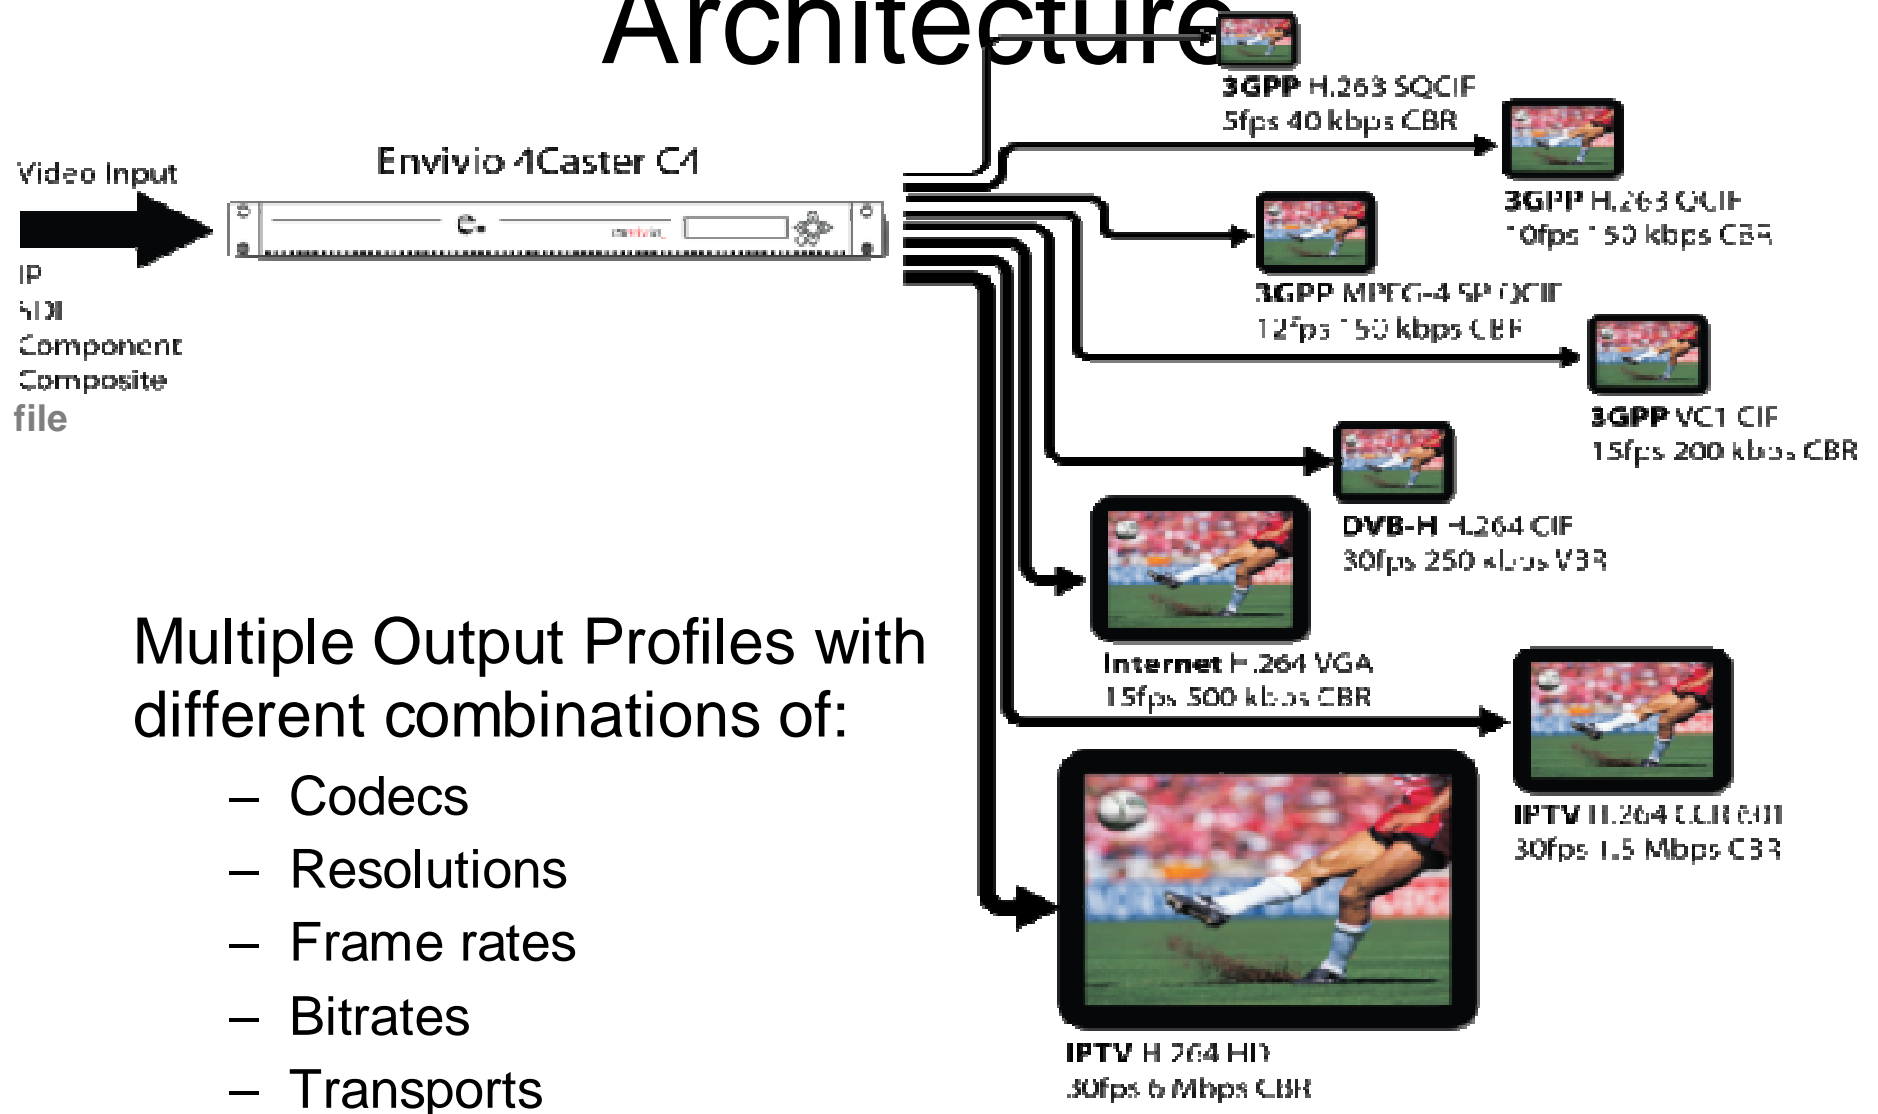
Architecture

Video Input

IP
SDI
Component
Composite
file

Envivio 4Caster C4

3GPP H.263 SQCIF
5fps 40 kbps CBR

3GPP H.263 QCIF
10fps 150 kbps CBR

3GPP MPEG-4 SP QCIF
12fps 150 kbps CBR

3GPP VC1 CIF
15fps 200 kbps CBR

DVB-H H.264 CIF
30fps 250 kbps VBR

Internet H.264 VGA
15fps 500 kbps CBR

IPTV H.264 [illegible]
30fps 1.5 Mbps CBR

IPTV H.264 HD
30fps 6 Mbps CBR

Multiple Output Profiles with different combinations of:

– Codecs
– Resolutions
– Frame rates
– Bitrates
– Transports